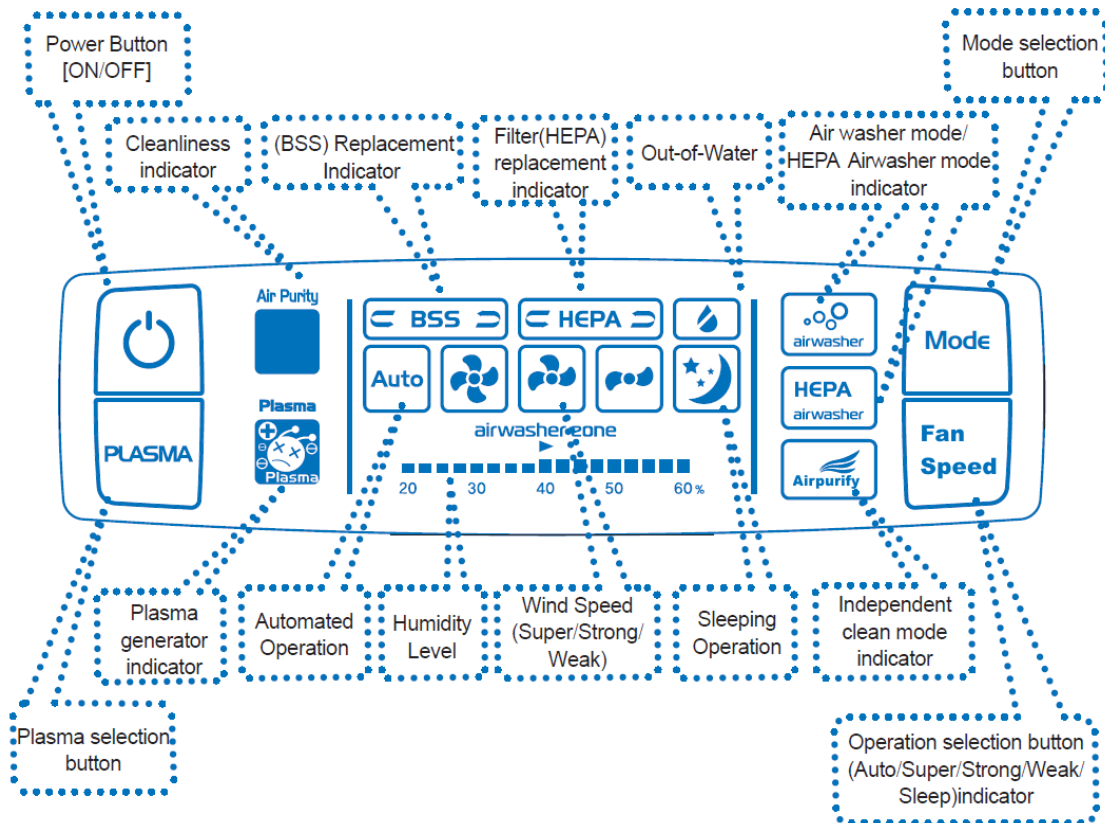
Power Button [ON/OFF]

Cleanliness indicator

(BSS) Replacement Indicator

Filter(HEPA) replacement indicator

Out-of-Water

Air washer mode/ HEPA Airwasher mode indicator

Mode selection button

Air Purity

BSS

HEPA

Auto

Plasma

PLASMA

airwasher zone

20 30 40 50 60%

airwasher

HEPA airwasher

Airpurify

Mode

Fan Speed

Plasma generator indicator

Automated Operation

Humidity Level

Wind Speed (Super/Strong/ Weak)

Sleeping Operation

Independent clean mode indicator

Plasma selection button

Operation selection button (Auto/Super/Strong/Weak/ Sleep)indicator